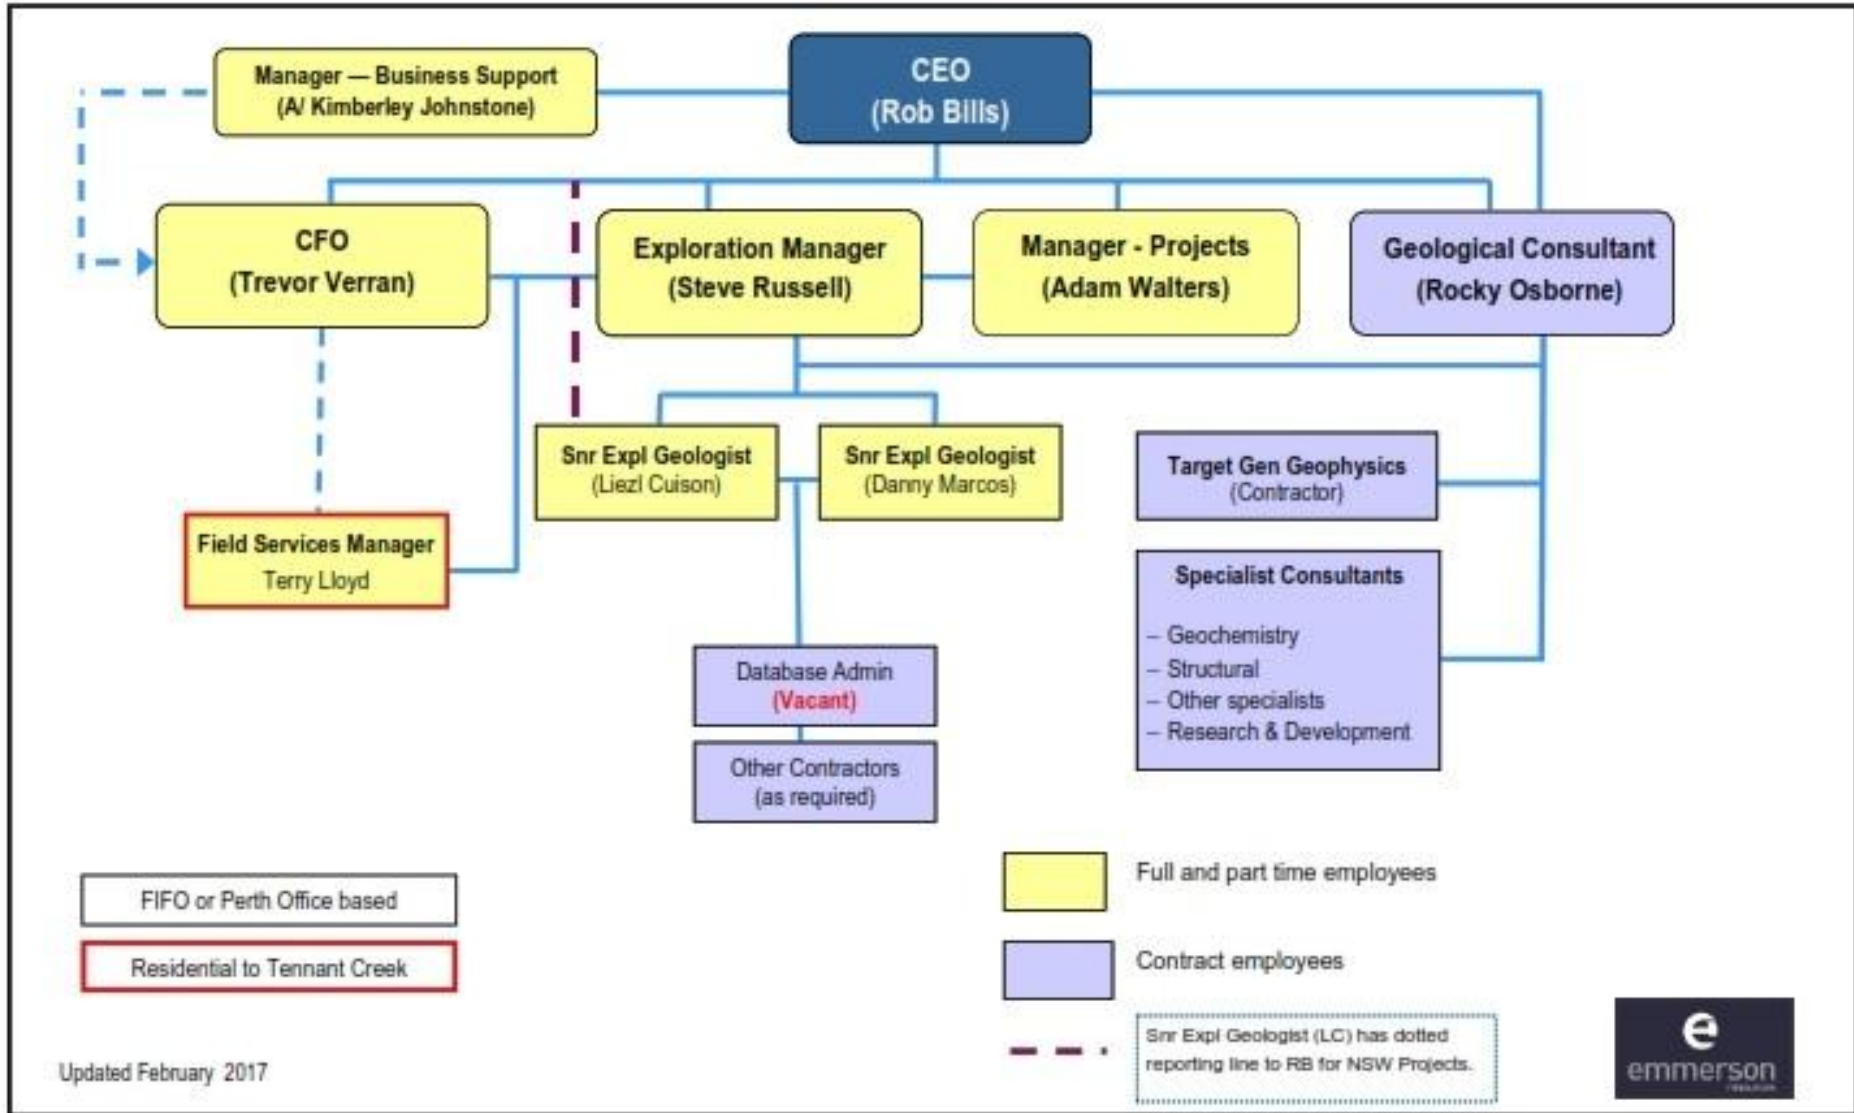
CEO
(Rob Bills)

Manager — Business Support
(A/ Kimberley Johnstone)

CFO
(Trevor Verran)

Exploration Manager
(Steve Russell)

Manager - Projects
(Adam Walters)

Geological Consultant
(Rocky Osborne)

Snr Expl Geologist
(Liezl Cuison)

Snr Expl Geologist
(Danny Marcos)

Target Gen Geophysics
(Contractor)

Field Services Manager
Terry Lloyd

Specialist Consultants
– Geochemistry
– Structural
– Other specialists
– Research & Development

Database Admin
(Vacant)

Other Contractors
(as required)

FIFO or Perth Office based

Residential to Tennant Creek

Full and part time employees

Contract employees

Snr Expl Geologist (LC) has dotted reporting line to RB for NSW Projects.

Updated February 2017

emmerson